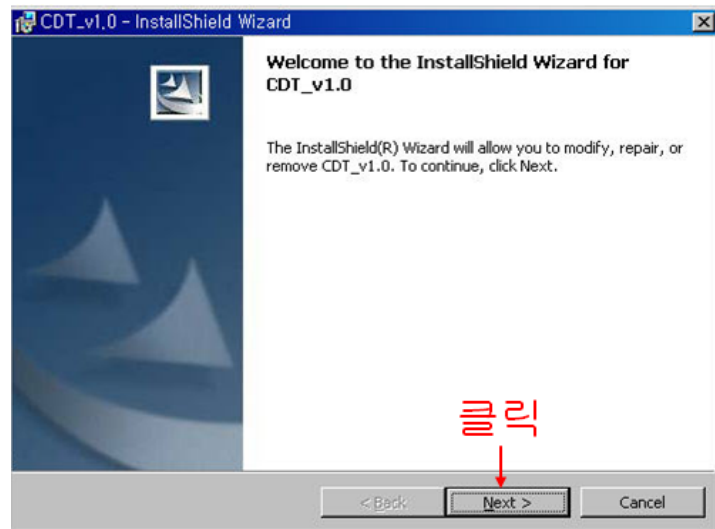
CDT_v1.0 - InstallShield Wizard

Welcome to the InstallShield Wizard for CDT_v1.0

The InstallShield(R) Wizard will allow you to modify, repair, or remove CDT_v1.0. To continue, click Next.

클릭

< Back

Next >

Cancel